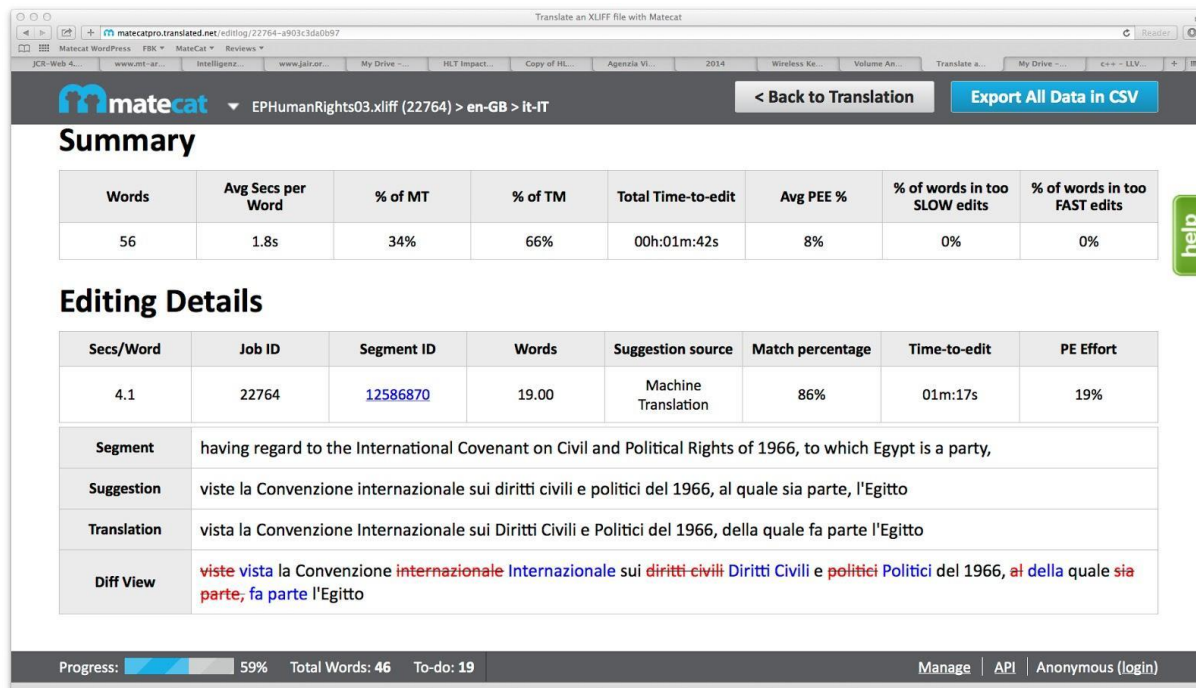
Translate an XLIFF file with Matecat

matecatpro.translated.net/editlog/22764-a903c3da0b97

Reader

Matecat WordPress FBK ▾ MateCat ▾ Reviews ▾

JCR-Web 4... www.mt-ar... Intelligenz... www.jair.or... My Drive -... HLT Impact... Copy of HL... Agenzia Vi... 2014 Wireless Ke... Volume An... Translate a... My Drive -... c++ - LLV...

matecat ▾ EPHumanRights03.xliff (22764) > en-GB > it-IT

< Back to Translation

Export All Data in CSV

Summary

| Words | Avg Secs per Word | % of MT | % of TM | Total Time-to-edit | Avg PEE % | % of words in too SLOW edits | % of words in too FAST edits |
|---|---|---|---|---|---|---|---|
| 56 | 1.8s | 34% | 66% | 00h:01m:42s | 8% | 0% | 0% |

help

Editing Details

| Secs/Word | Job ID | Segment ID | Words | Suggestion source | Match percentage | Time-to-edit | PE Effort |
|---|---|---|---|---|---|---|---|
| 4.1 | 22764 | 12586870 | 19.00 | Machine Translation | 86% | 01m:17s | 19% |

| Segment | having regard to the International Covenant on Civil and Political Rights of 1966, to which Egypt is a party, |
|---|---|
| Suggestion | viste la Convenzione internazionale sui diritti civili e politici del 1966, al quale sia parte, l'Egitto |
| Translation | vista la Convenzione Internazionale sui Diritti Civili e Politici del 1966, della quale fa parte l'Egitto |
| Diff View | viste vista la Convenzione internazionale Internazionale sui diritti civili Diritti Civili e politici Politici del 1966, al della quale sia parte, fa parte l'Egitto |

Progress: 59% Total Words: 46 To-do: 19

Manage | API | Anonymous (login)